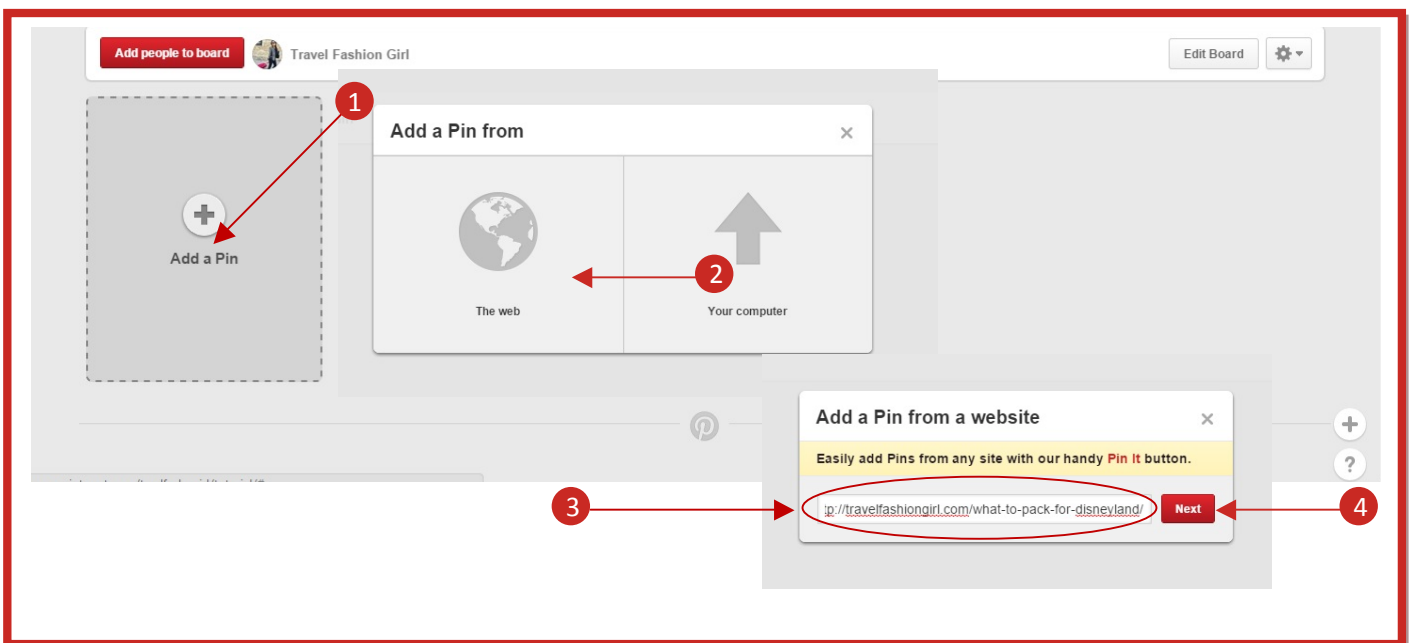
Add people to board Travel Fashion Girl

Edit Board

1

+

Add a Pin

Add a Pin from ×

The web

2

Your computer

Add a Pin from a website ×

Easily add Pins from any site with our handy Pin It button.

3

:p://travelfashiongirl.com/what-to-pack-for-disneyland/

Next

4

+

?